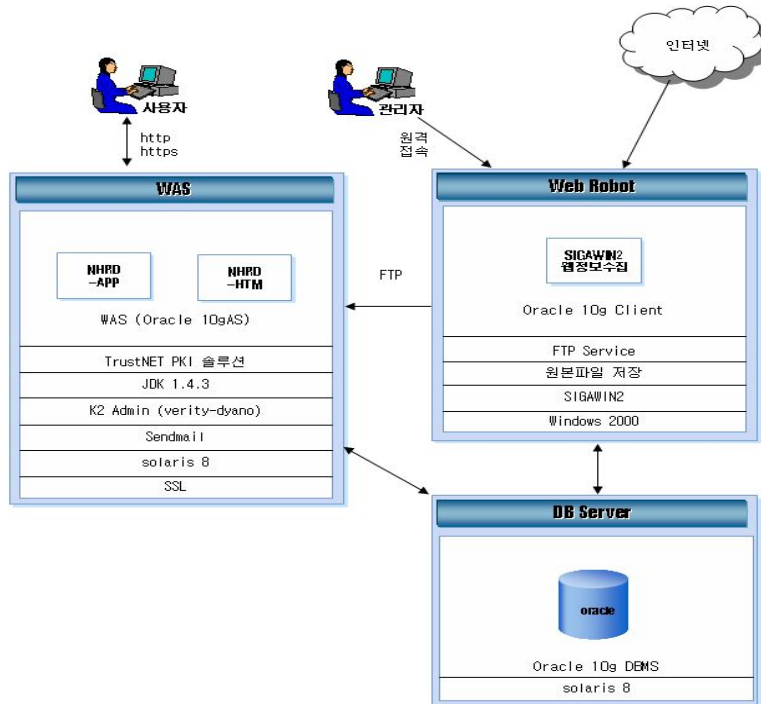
인터넷

사용자

관리자

http
https

원격
접속

WAS

NHRD
-APP

NHRD
-HTM

WAS (Oracle 10gAS)

TrustNET PKI 솔루션

JDK 1.4.3

K2 Admin (verity-dyano)

Sendmail

solaris 8

SSL

FTP

Web Robot

SIGAWIN2
웹정보수집

Oracle 10g Client

FTP Service

원본파일 저장

SIGAWIN2

Windows 2000

DB Server

oracle

Oracle 10g DBMS

solaris 8